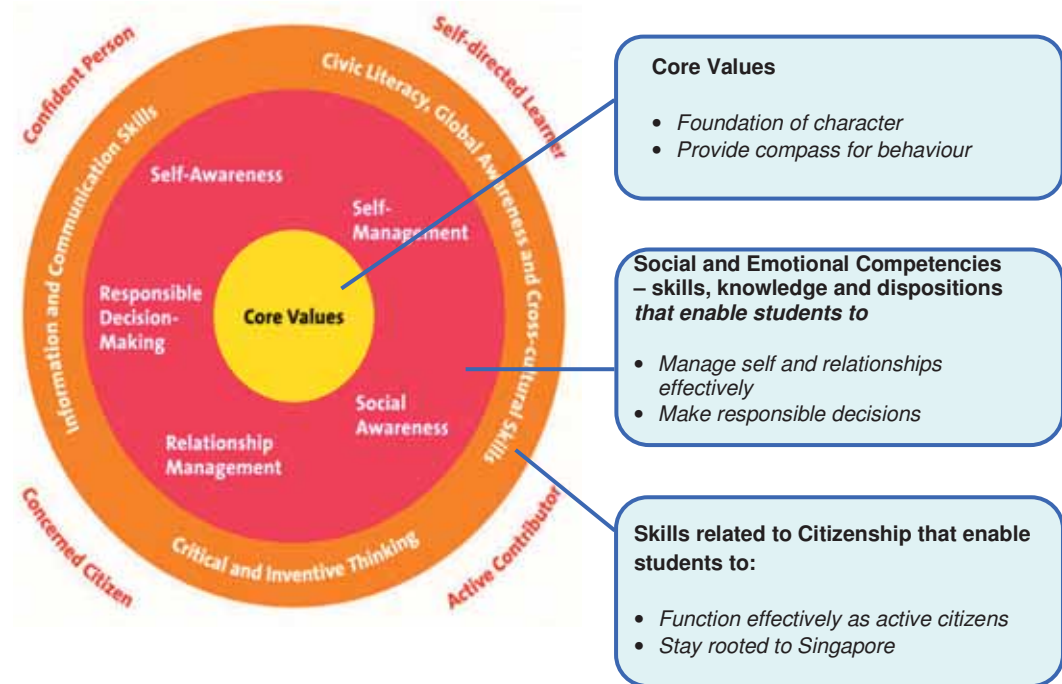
Confident Person

Self-directed Learner

Civic Literacy, Global Awareness and Cross-cultural Skills

Information and Communication Skills

Self-Awareness

Self-Management

Responsible Decision-Making

Core Values

Social Awareness

Relationship Management

Critical and Inventive Thinking

Concerned Citizen

Active Contributor

**Core Values**

- *Foundation of character*
- *Provide compass for behaviour*

**Social and Emotional Competencies – skills, knowledge and dispositions *that enable students to***

- *Manage self and relationships effectively*
- *Make responsible decisions*

**Skills related to Citizenship that enable students to:**

- *Function effectively as active citizens*
- *Stay rooted to Singapore*